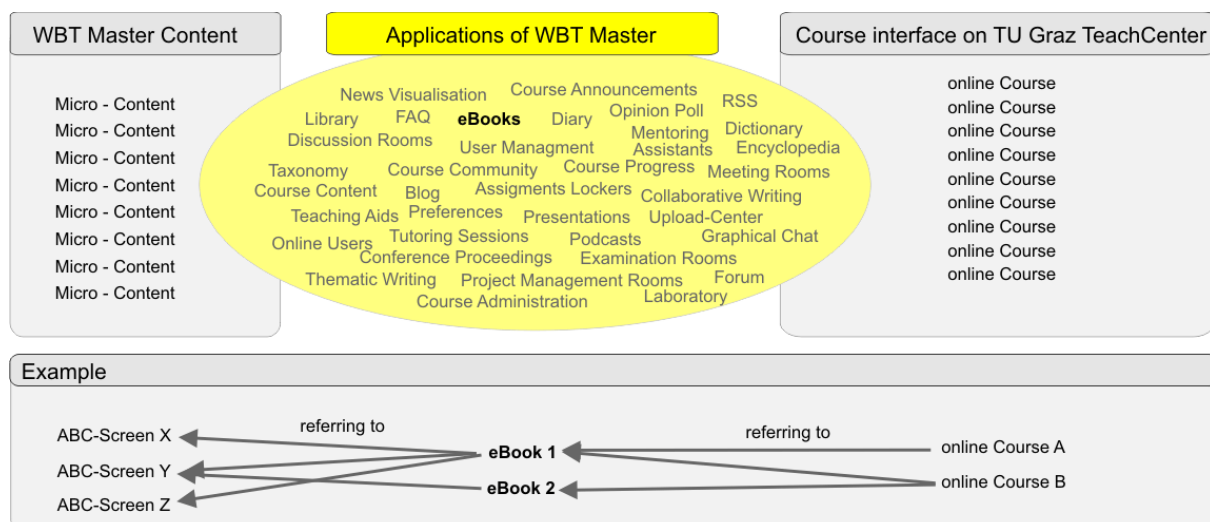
WBT Master Content

Micro - Content
Micro - Content
Micro - Content
Micro - Content
Micro - Content
Micro - Content
Micro - Content
Micro - Content

Applications of WBT Master

News Visualisation
Course Announcements
Library
FAQ
eBooks
Diary
Opinion Poll
RSS
Discussion Rooms
User Managment
Mentoring
Assistants
Dictionary
Encyclopedia
Taxonomy
Course Community
Course Progress
Meeting Rooms
Course Content
Blog
Assigments Lockers
Collaborative Writing
Teaching Aids
Preferences
Presentations
Upload-Center
Online Users
Tutoring Sessions
Podcasts
Graphical Chat
Conference Proceedings
Examination Rooms
Thematic Writing
Project Management Rooms
Forum
Course Administration
Laboratory

Course interface on TU Graz TeachCenter

online Course
online Course
online Course
online Course
online Course
online Course
online Course
online Course
online Course

Example

ABC-Screen X
ABC-Screen Y
ABC-Screen Z
referring to
eBook 1
eBook 2
referring to
online Course A
online Course B